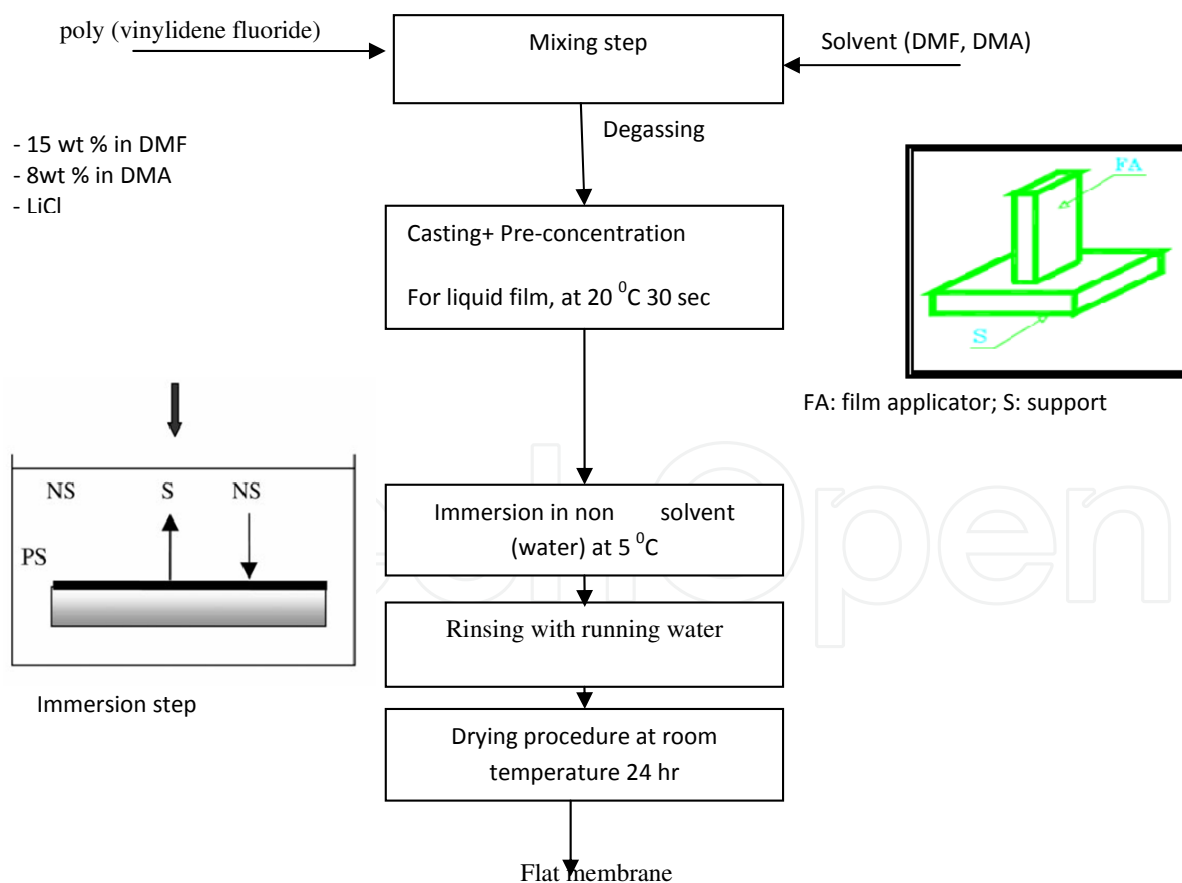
poly (vinylidene fluoride)

Mixing step

Solvent (DMF, DMA)

Degassing

- 15 wt % in DMF
- 8wt % in DMA
- LiCl

Casting+ Pre-concentration

For liquid film, at 20 $^0$C 30 sec

FA

S

FA: film applicator; S: support

NS S NS

PS

Immersion step

Immersion in non solvent (water) at 5 $^0$C

Rinsing with running water

Drying procedure at room temperature 24 hr

Flat membrane